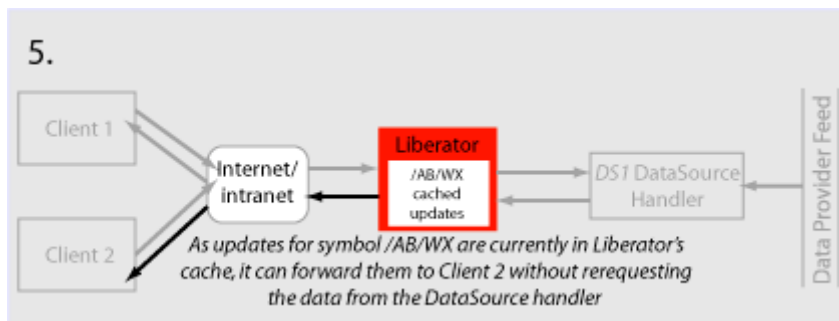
5.

Client 1

Client 2

Internet/ intranet

Liberator

/AB/WX cached updates

DS1 DataSource Handler

Data Provider Feed

As updates for symbol /AB/WX are currently in Liberator's cache, it can forward them to Client 2 without rerequesting the data from the DataSource handler